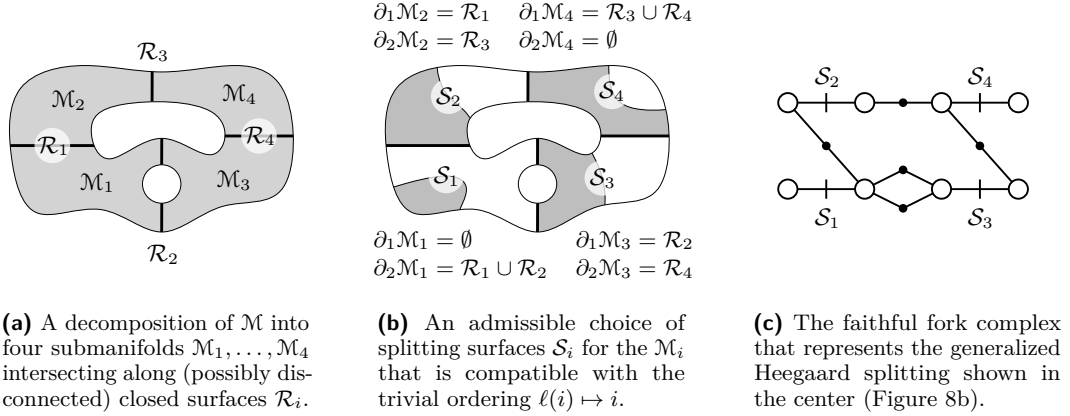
$\mathcal{R}_3$

$\mathcal{M}_2$

$\mathcal{M}_4$

$\mathcal{R}_1$

$\mathcal{R}_4$

$\mathcal{M}_1$

$\mathcal{M}_3$

$\mathcal{R}_2$

$\partial_1\mathcal{M}_2 = \mathcal{R}_1$ $\partial_1\mathcal{M}_4 = \mathcal{R}_3 \cup \mathcal{R}_4$
$\partial_2\mathcal{M}_2 = \mathcal{R}_3$ $\partial_2\mathcal{M}_4 = \emptyset$

$\mathcal{S}_2$

$\mathcal{S}_4$

$\mathcal{S}_1$

$\mathcal{S}_3$

$\partial_1\mathcal{M}_1 = \emptyset$ $\partial_1\mathcal{M}_3 = \mathcal{R}_2$
$\partial_2\mathcal{M}_1 = \mathcal{R}_1 \cup \mathcal{R}_2$ $\partial_2\mathcal{M}_3 = \mathcal{R}_4$

$\mathcal{S}_2$

$\mathcal{S}_4$

$\mathcal{S}_1$

$\mathcal{S}_3$

**(a)** A decomposition of $\mathcal{M}$ into four submanifolds $\mathcal{M}_1, \ldots, \mathcal{M}_4$ intersecting along (possibly disconnected) closed surfaces $\mathcal{R}_i$.

**(b)** An admissible choice of splitting surfaces $\mathcal{S}_i$ for the $\mathcal{M}_i$ that is compatible with the trivial ordering $\ell(i) \mapsto i$.

**(c)** The faithful fork complex that represents the generalized Heegaard splitting shown in the center (Figure 8b).